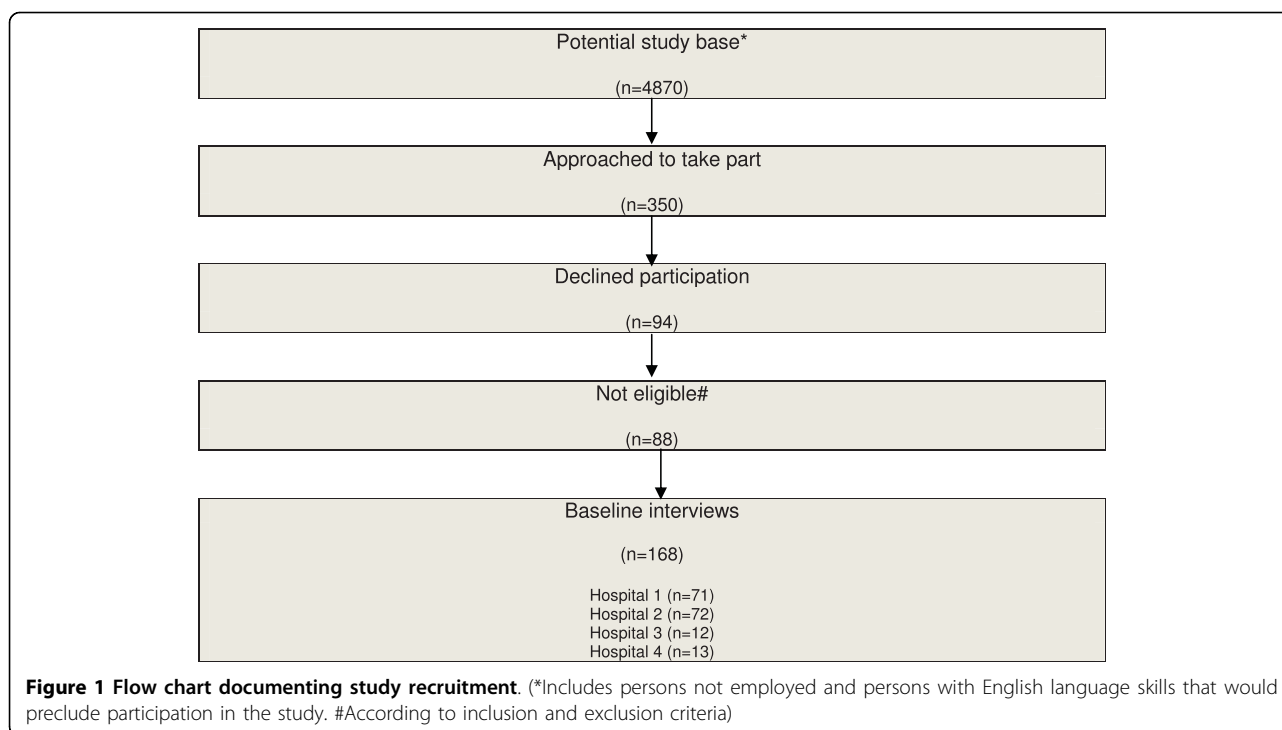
Potential study base*

(n=4870)

Approached to take part

(n=350)

Declined participation

(n=94)

Not eligible#

(n=88)

Baseline interviews

(n=168)

Hospital 1 (n=71)
Hospital 2 (n=72)
Hospital 3 (n=12)
Hospital 4 (n=13)

**Figure 1 Flow chart documenting study recruitment**. (*Includes persons not employed and persons with English language skills that would preclude participation in the study. #According to inclusion and exclusion criteria)